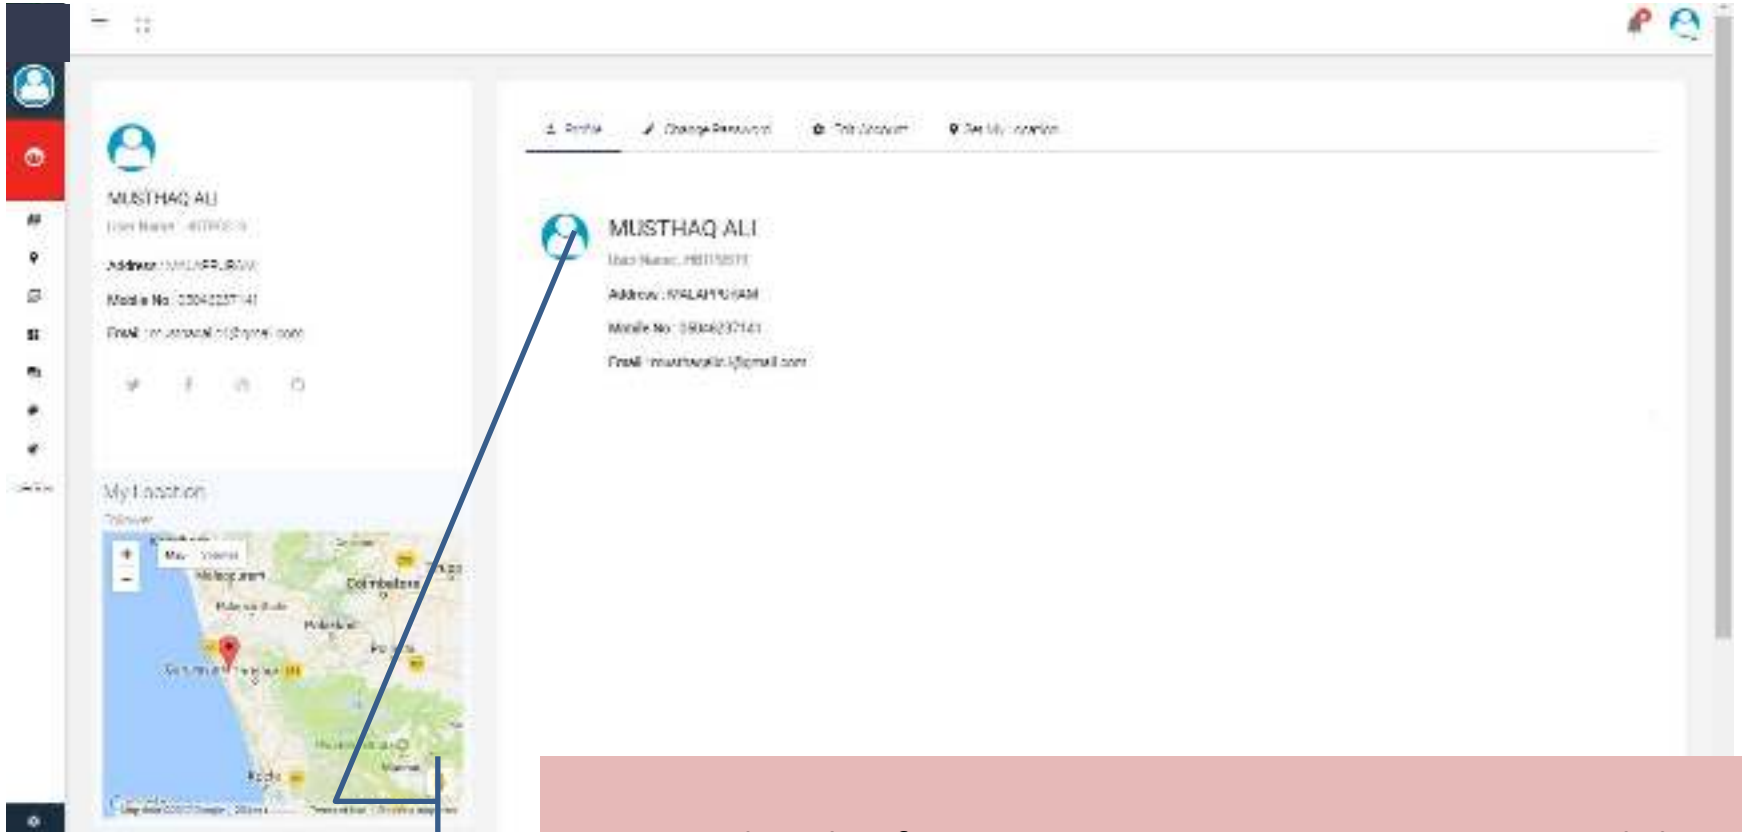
MUSTHAQ ALI

User Name : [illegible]

Address : MALAPPURAM

Mobile No : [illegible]

Email : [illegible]

My Location

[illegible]

Map Satellite

Malappuram

Coimbatore

Palakkad

Kochi

Profile

Change Password

Edit Account

Set My Location

MUSTHAQ ALI

User Name : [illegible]

Address : MALAPPURAM

Mobile No : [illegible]

Email : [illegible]@gmail.com